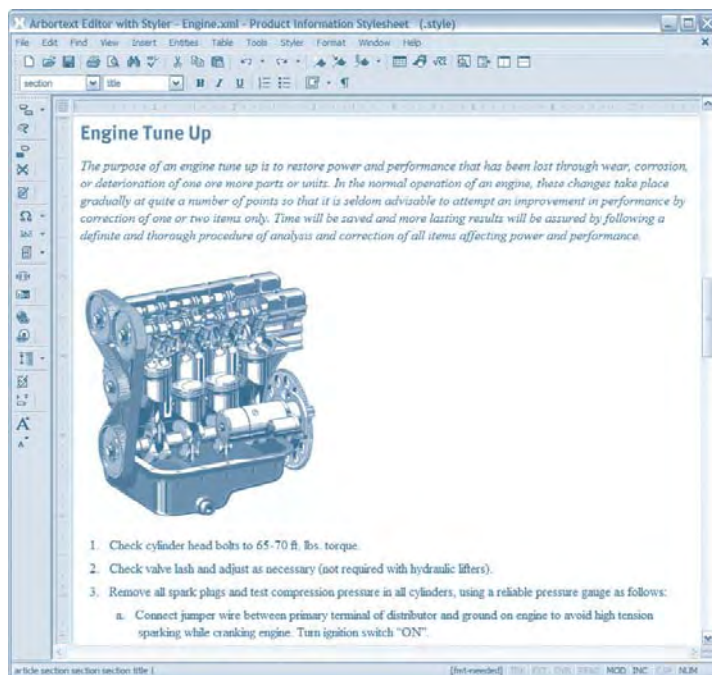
Arbortext Editor with Styler - Engine.xml - Product Information Stylesheet (.style)

File Edit Find View Insert Entities Table Tools Styler Format Window Help

section title

Engine Tune Up

The purpose of an engine tune up is to restore power and performance that has been lost through wear, corrosion, or deterioration of one ore more parts or units. In the normal operation of an engine, these changes take place gradually at quite a number of points so that it is seldom advisable to attempt an improvement in performance by correction of one or two items only. Time will be saved and more lasting results will be assured by following a definite and thorough procedure of analysis and correction of all items affecting power and performance.

1. Check cylinder head bolts to 65-70 ft. lbs. torque.

2. Check valve lash and adjust as necessary (not required with hydraulic lifters).

3. Remove all spark plugs and test compression pressure in all cylinders, using a reliable pressure gauge as follows:

a. Connect jumper wire between primary terminal of distributor and ground on engine to avoid high tension sparking while cranking engine. Turn ignition switch "ON".

article section section section title 1

[fmt-needed] MOD INC NUM